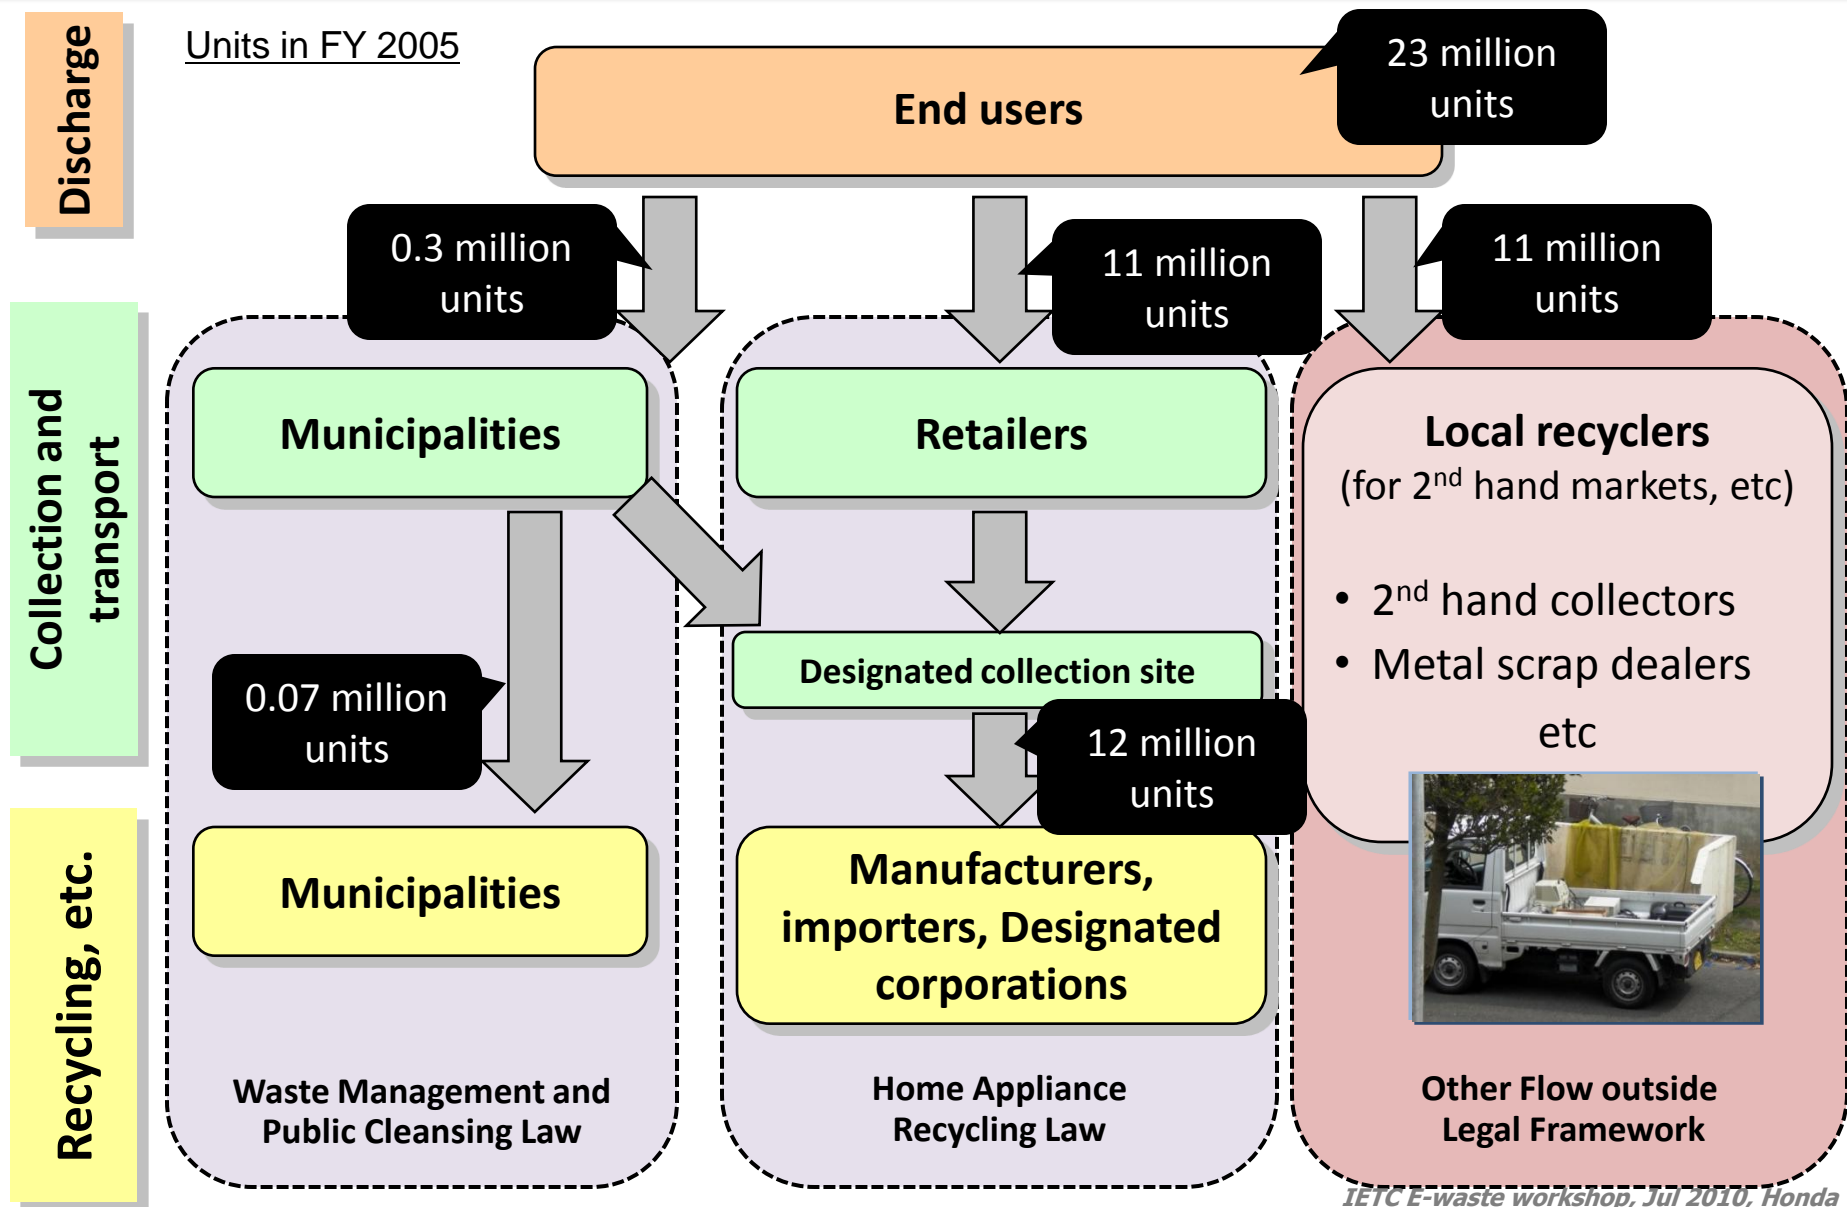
Discharge

Collection and transport

Recycling, etc.

Units in FY 2005

End users

23 million units

0.3 million units

11 million units

11 million units

Municipalities

Retailers

Local recyclers
(for 2$^{nd}$ hand markets, etc)

• 2$^{nd}$ hand collectors
• Metal scrap dealers
etc

Designated collection site

0.07 million units

12 million units

Municipalities

Manufacturers, importers, Designated corporations

Waste Management and Public Cleansing Law

Home Appliance Recycling Law

Other Flow outside Legal Framework

IETC E-waste workshop, Jul 2010, Honda